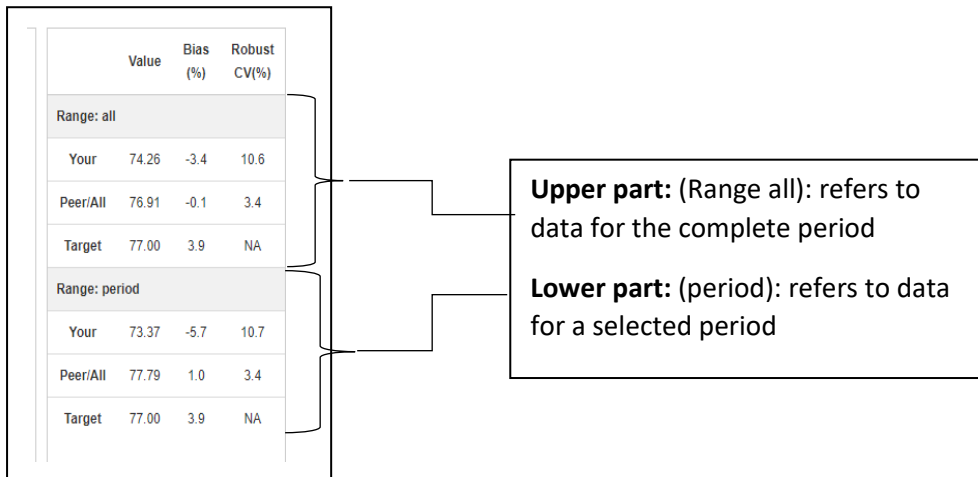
| | Value | Bias (%) | Robust CV(%) |
|---|---|---|---|
| Range: all | | | |
| Your | 74.26 | -3.4 | 10.6 |
| Peer/All | 76.91 | -0.1 | 3.4 |
| Target | 77.00 | 3.9 | NA |
| Range: period | | | |
| Your | 73.37 | -5.7 | 10.7 |
| Peer/All | 77.79 | 1.0 | 3.4 |
| Target | 77.00 | 3.9 | NA |

**Upper part:** (Range all): refers to data for the complete period

**Lower part:** (period): refers to data for a selected period